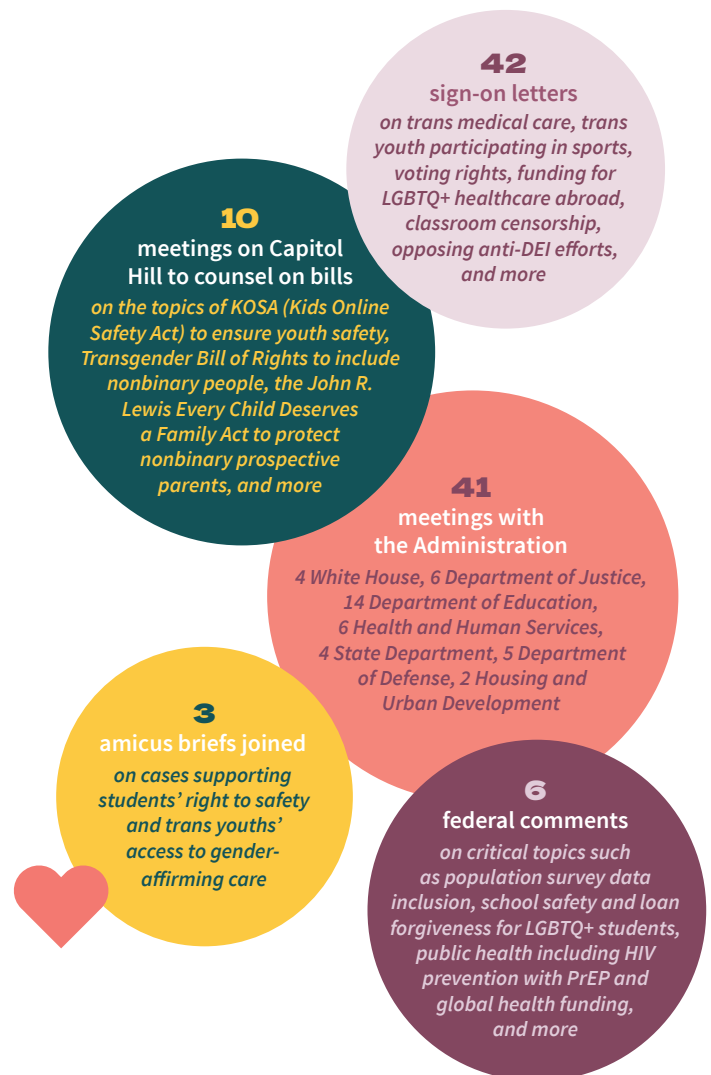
42
sign-on letters
on trans medical care, trans youth participating in sports, voting rights, funding for LGBTQ+ healthcare abroad, classroom censorship, opposing anti-DEI efforts, and more

10
meetings on Capitol Hill to counsel on bills
on the topics of KOSA (Kids Online Safety Act) to ensure youth safety, Transgender Bill of Rights to include nonbinary people, the John R. Lewis Every Child Deserves a Family Act to protect nonbinary prospective parents, and more

41
meetings with the Administration
4 White House, 6 Department of Justice, 14 Department of Education, 6 Health and Human Services, 4 State Department, 5 Department of Defense, 2 Housing and Urban Development

3
amicus briefs joined
on cases supporting students' right to safety and trans youths' access to gender-affirming care

6
federal comments
on critical topics such as population survey data inclusion, school safety and loan forgiveness for LGBTQ+ students, public health including HIV prevention with PrEP and global health funding, and more